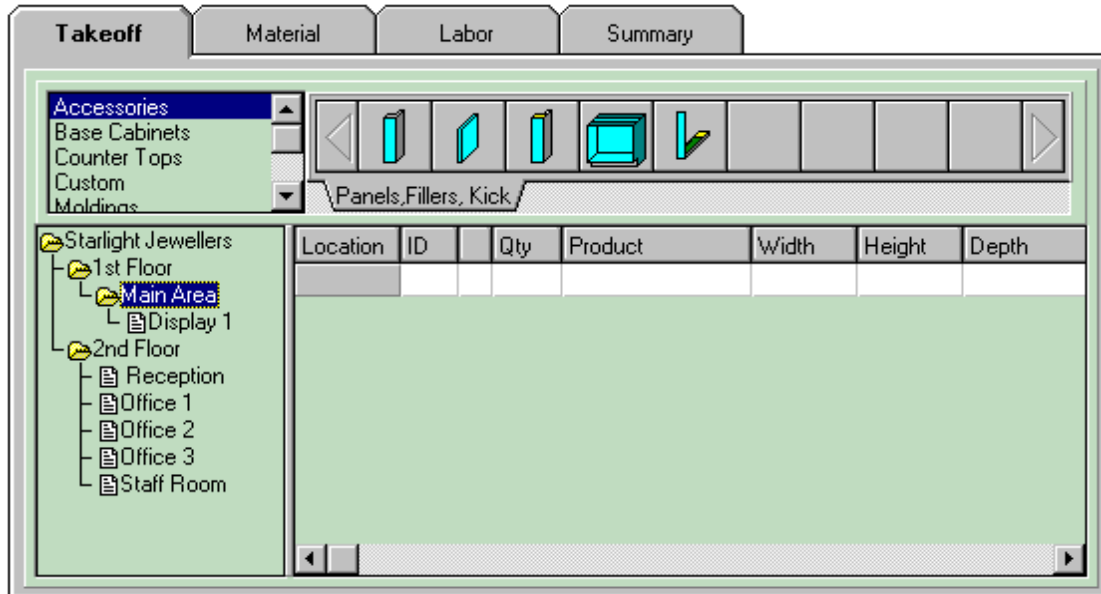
Takeoff | Material | Labor | Summary

Accessories
Base Cabinets
Counter Tops
Custom
Moldings

Panels,Fillers, Kick

Starlight Jewellers
1st Floor
Main Area
Display 1
2nd Floor
Reception
Office 1
Office 2
Office 3
Staff Room

| Location | ID | | Qty | Product | Width | Height | Depth |
|---|---|---|---|---|---|---|---|
| | | | | | | | |